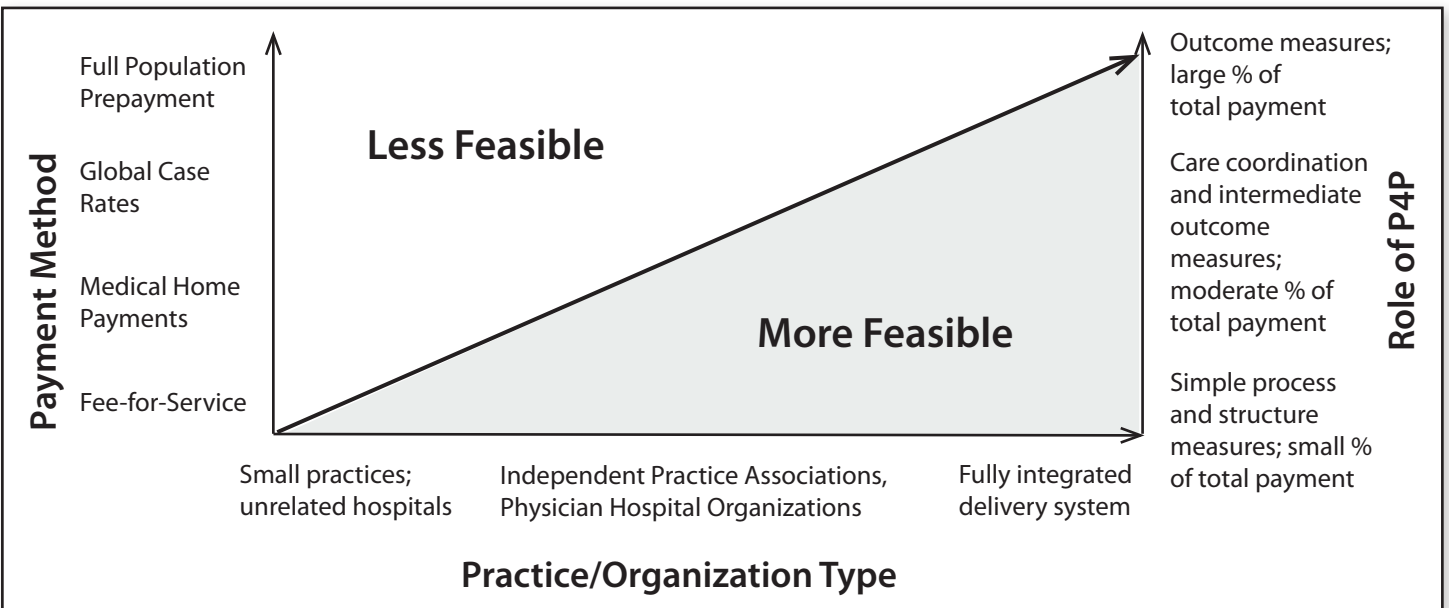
Payment Method

Full Population Prepayment

Global Case Rates

Medical Home Payments

Fee-for-Service

Less Feasible

More Feasible

Outcome measures; large % of total payment

Care coordination and intermediate outcome measures; moderate % of total payment

Simple process and structure measures; small % of total payment

Role of P4P

Small practices; unrelated hospitals

Independent Practice Associations, Physician Hospital Organizations

Fully integrated delivery system

Practice/Organization Type